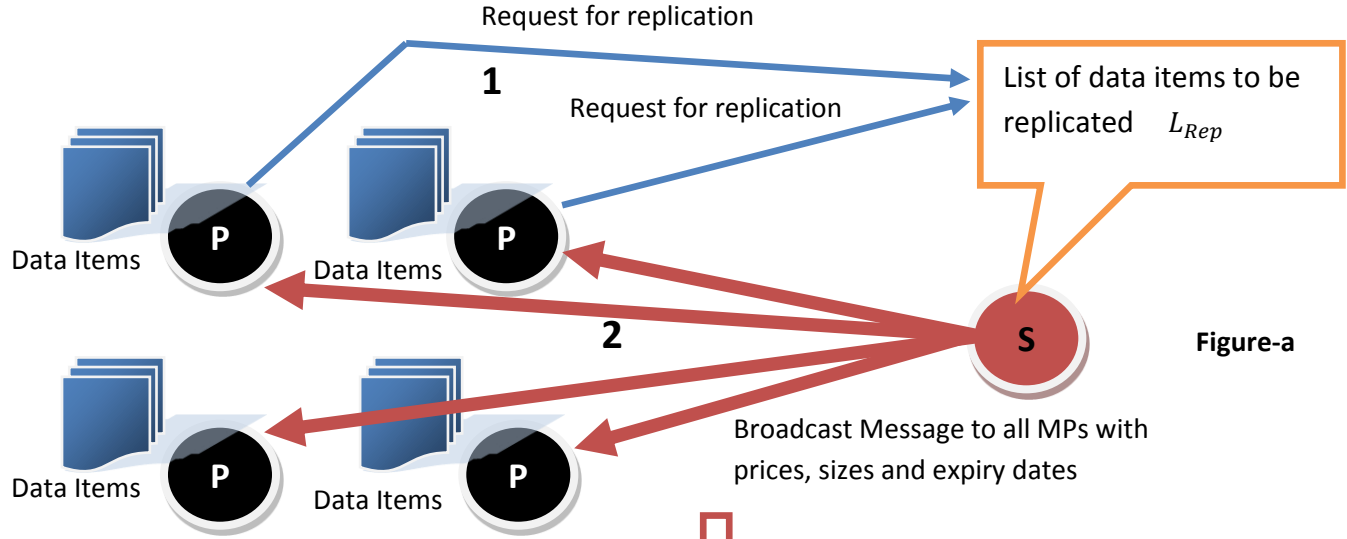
Request for replication

1

Request for replication

List of data items to be replicated $L_{Rep}$

Data Items

P

Data Items

P

2

S

Figure-a

Data Items

P

Data Items

P

Broadcast Message to all MPs with prices, sizes and expiry dates